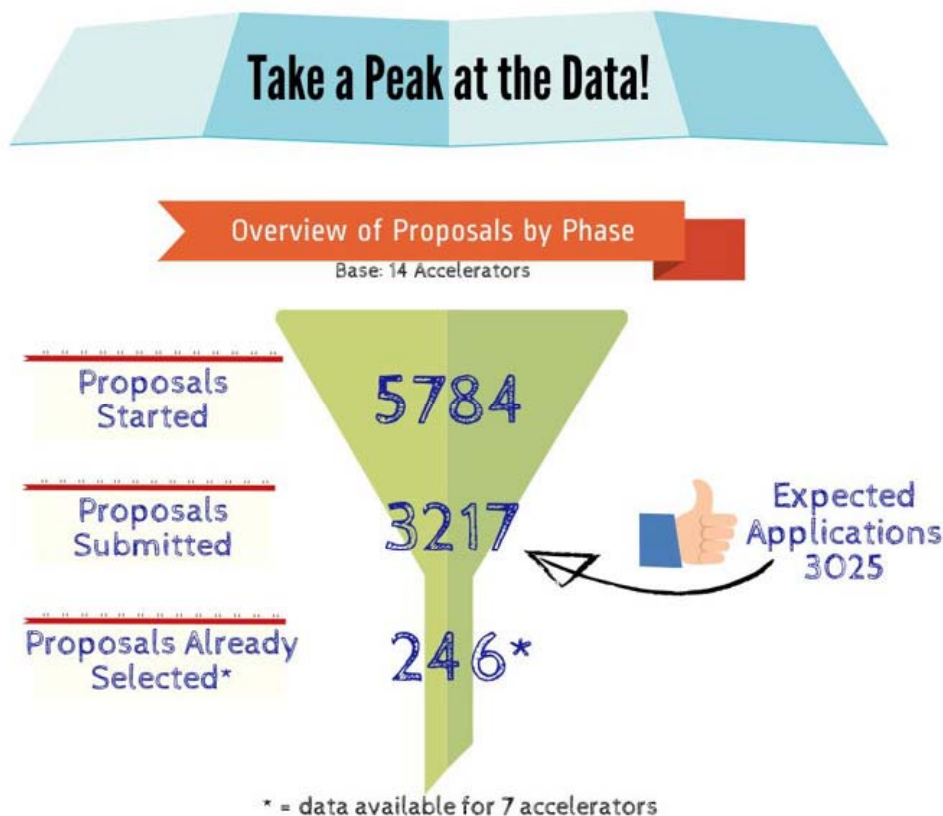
Take a Peak at the Data!

Overview of Proposals by Phase

Base: 14 Accelerators

Proposals Started

5784

Proposals Submitted

3217

Expected Applications 3025

Proposals Already Selected*

246*

* = data available for 7 accelerators